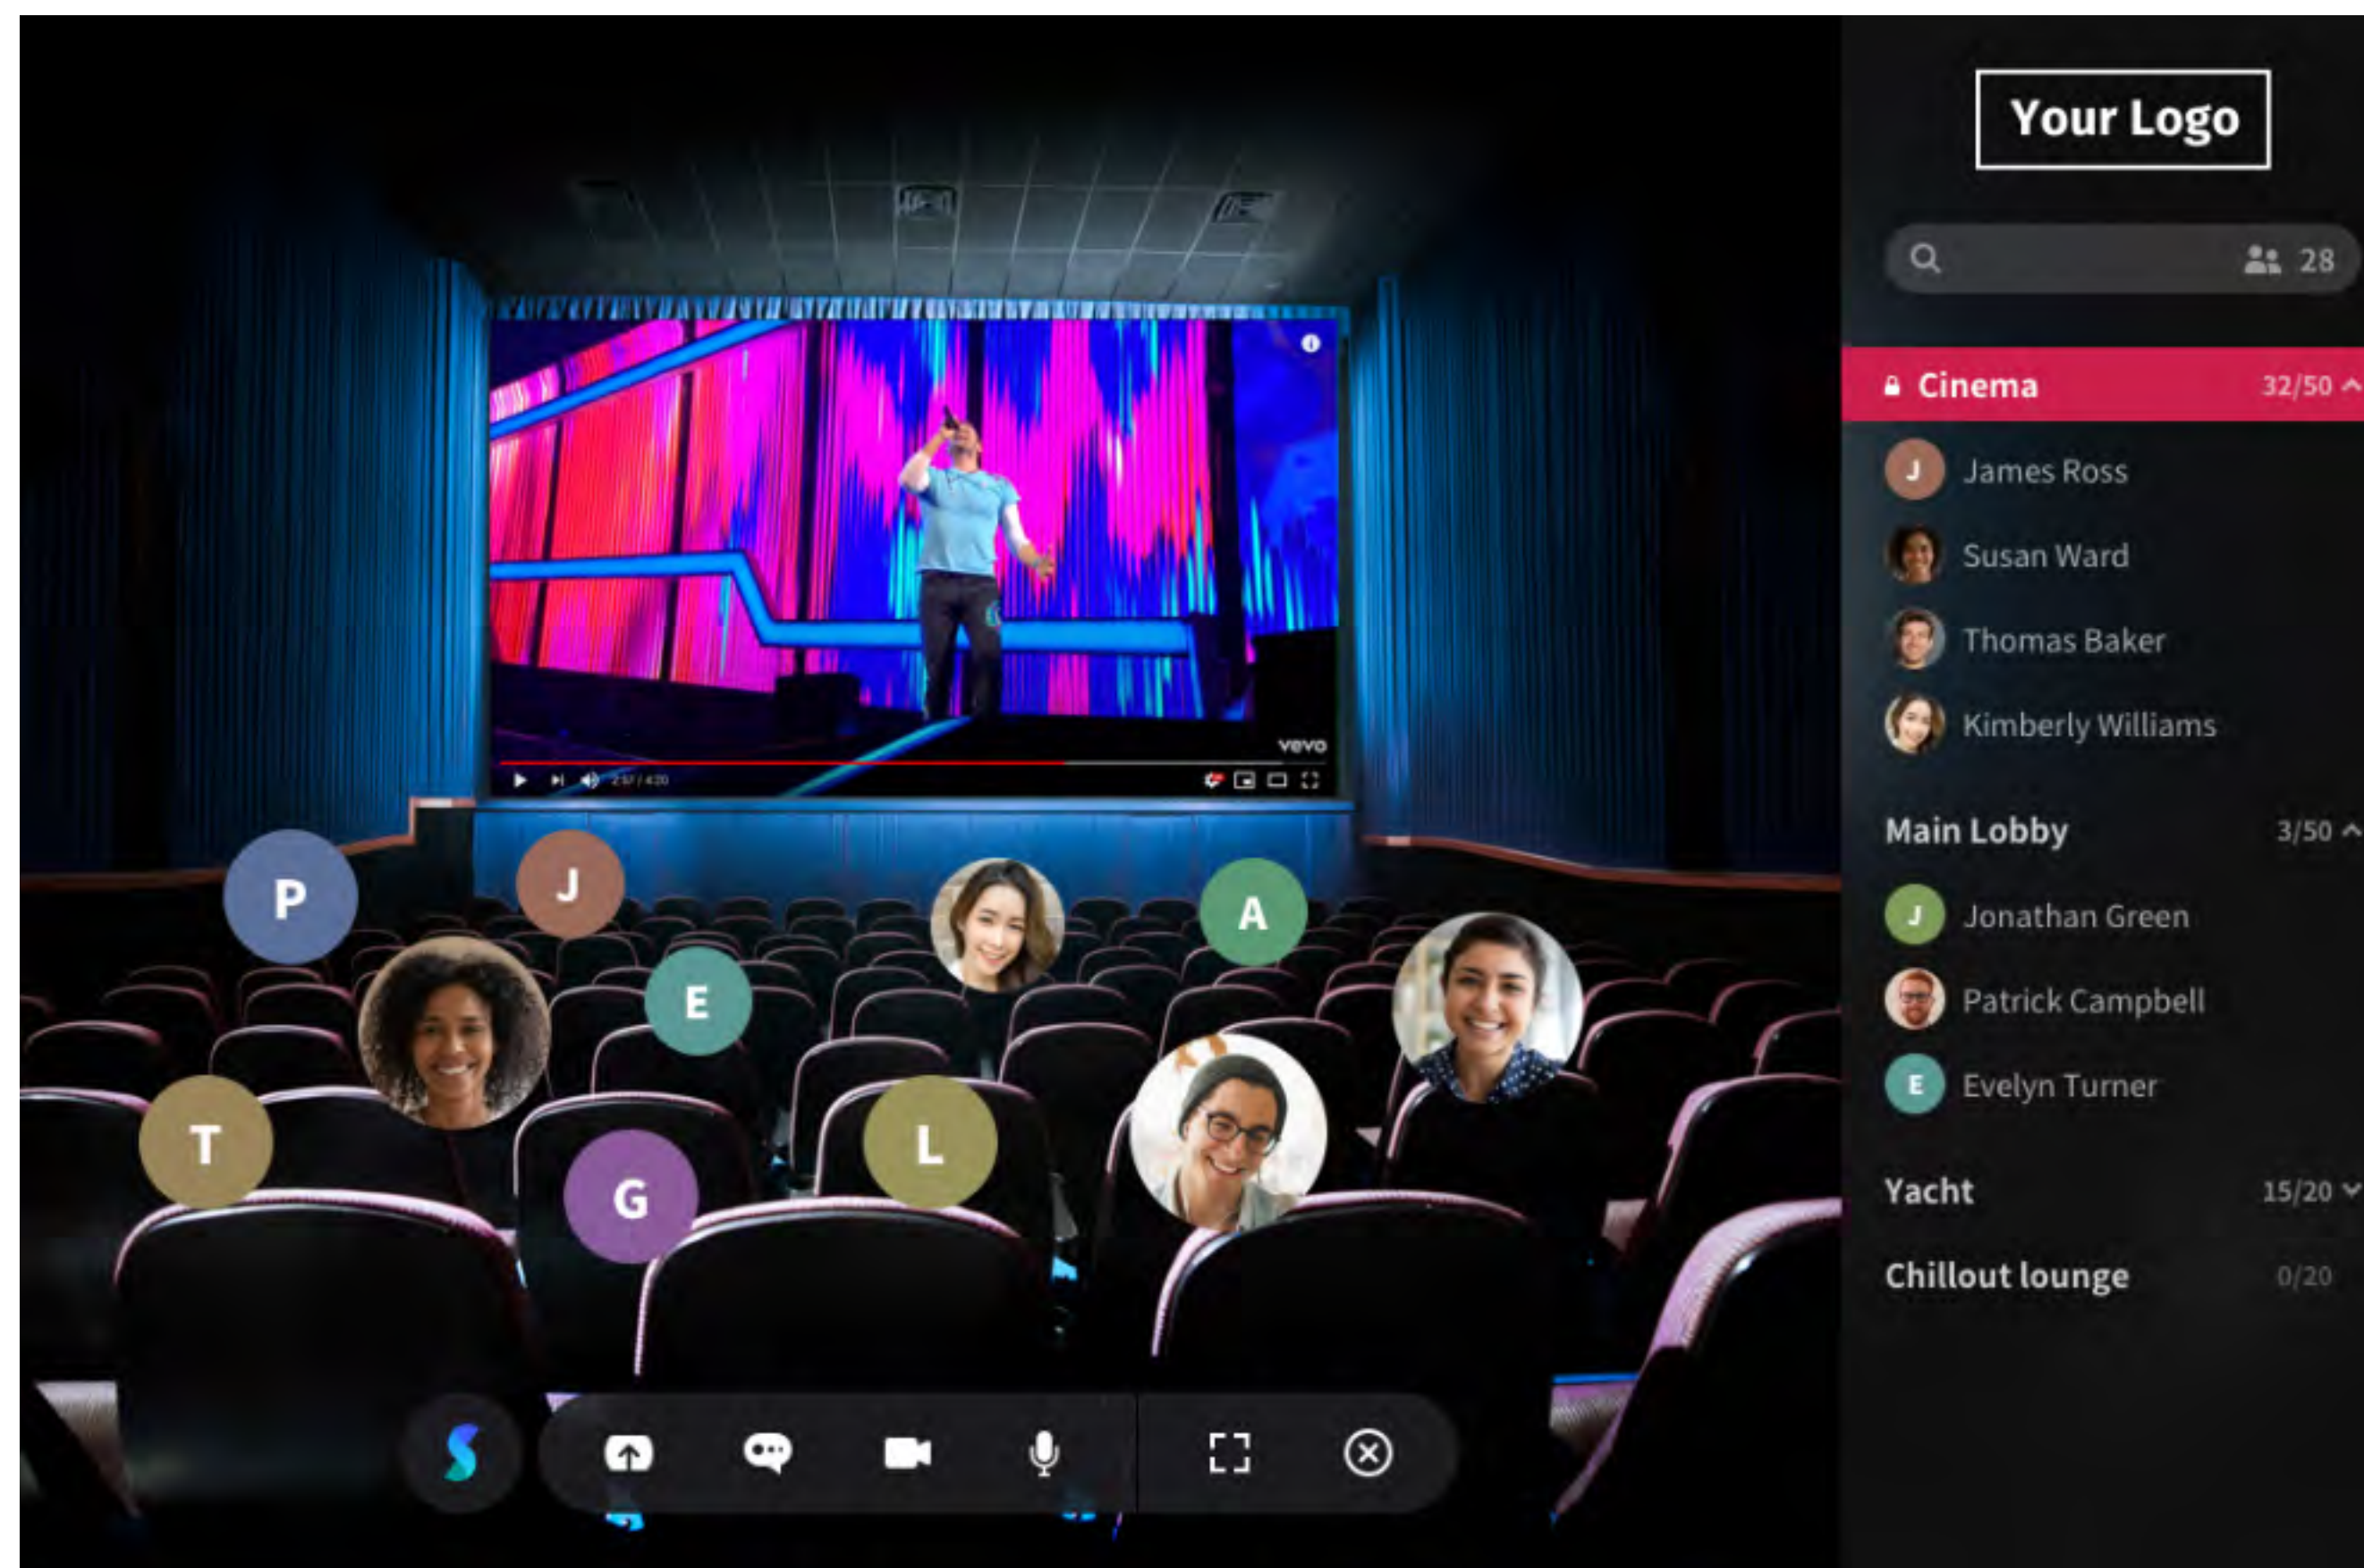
Your Logo

28

Cinema 32/50

J James Ross

Susan Ward

Thomas Baker

Kimberly Williams

Main Lobby 3/50

J Jonathan Green

Patrick Campbell

E Evelyn Turner

Yacht 15/20

Chillout lounge 0/20

vevo

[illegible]

P

J

A

E

T

L

G

S